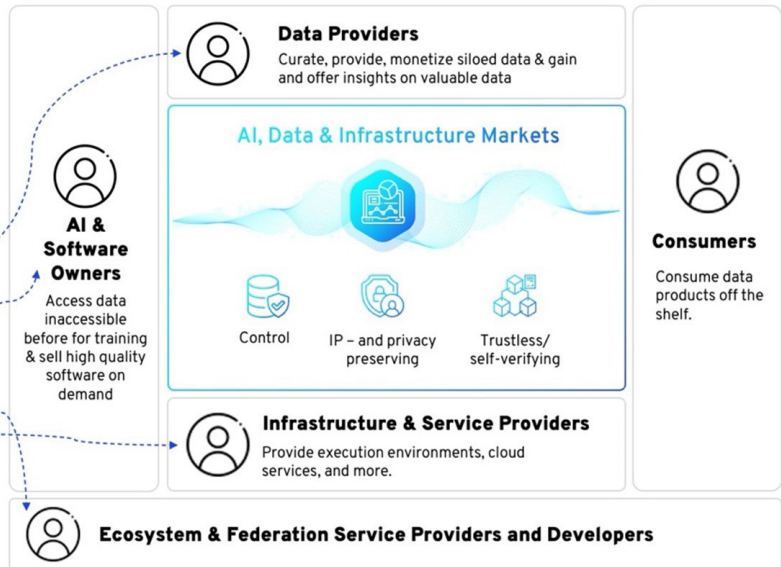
Data Providers
Curate, provide, monetize siloed data & gain and offer insights on valuable data

AI & Software Owners
Access data inaccessible before for training & sell high quality software on demand

AI, Data & Infrastructure Markets

Control

IP – and privacy preserving

Trustless/ self-verifying

Consumers
Consume data products off the shelf.

Infrastructure & Service Providers
Provide execution environments, cloud services, and more.

Ecosystem & Federation Service Providers and Developers